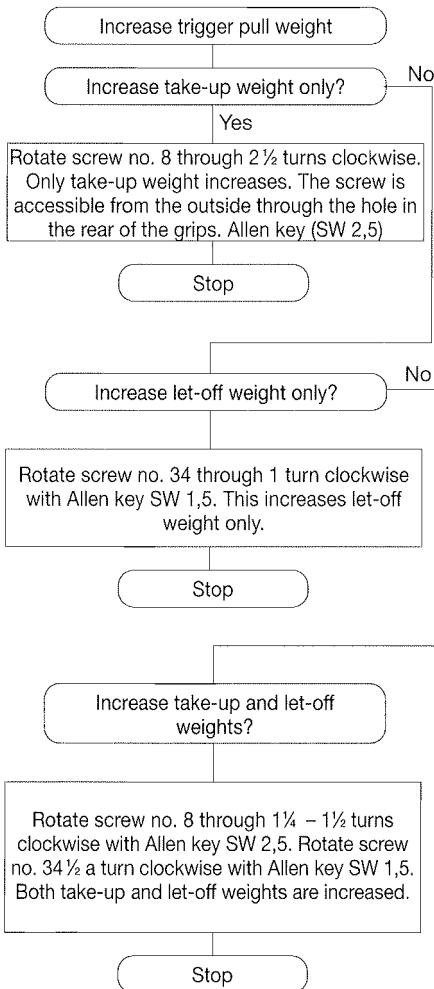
Increase trigger pull weight

Increase take-up weight only?

No

Yes

Rotate screw no. 8 through 2 ½ turns clockwise. Only take-up weight increases. The screw is accessible from the outside through the hole in the rear of the grips. Allen key (SW 2,5)

Stop

Increase let-off weight only?

No

Rotate screw no. 34 through 1 turn clockwise with Allen key SW 1,5. This increases let-off weight only.

Stop

Increase take-up and let-off weights?

Rotate screw no. 8 through 1¼ – 1½ turns clockwise with Allen key SW 2,5. Rotate screw no. 34 ½ a turn clockwise with Allen key SW 1,5. Both take-up and let-off weights are increased.

Stop